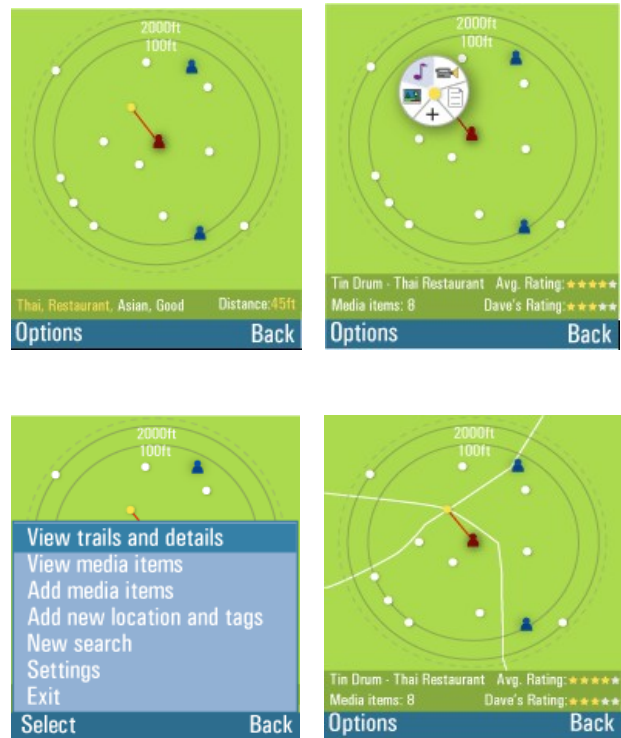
2000ft
100ft

Thai, Restaurant, Asian, Good Distance:45ft

Options Back

2000ft
100ft

+

Tin Drum - Thai Restaurant Avg. Rating:★★★★★
Media items: 8 Dave's Rating:★★★★★

Options Back

2000ft
100ft

View trails and details
View media items
Add media items
Add new location and tags
New search
Settings
Exit

Select Back

2000ft
100ft

Tin Drum - Thai Restaurant Avg. Rating:★★★★★
Media items: 8 Dave's Rating:★★★★★

Options Back